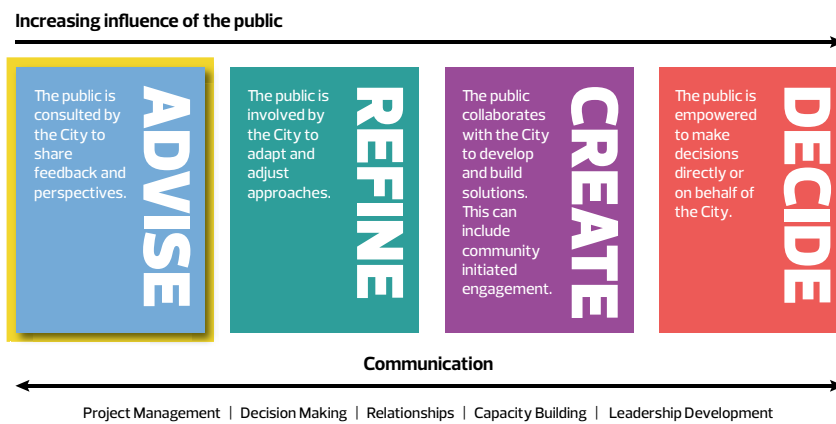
Increasing influence of the public

The public is consulted by the City to share feedback and perspectives.

ADVISE

The public is involved by the City to adapt and adjust approaches.

REFINE

The public collaborates with the City to develop and build solutions. This can include community initiated engagement.

CREATE

The public is empowered to make decisions directly or on behalf of the City.

DECIDE

Communication

Project Management | Decision Making | Relationships | Capacity Building | Leadership Development